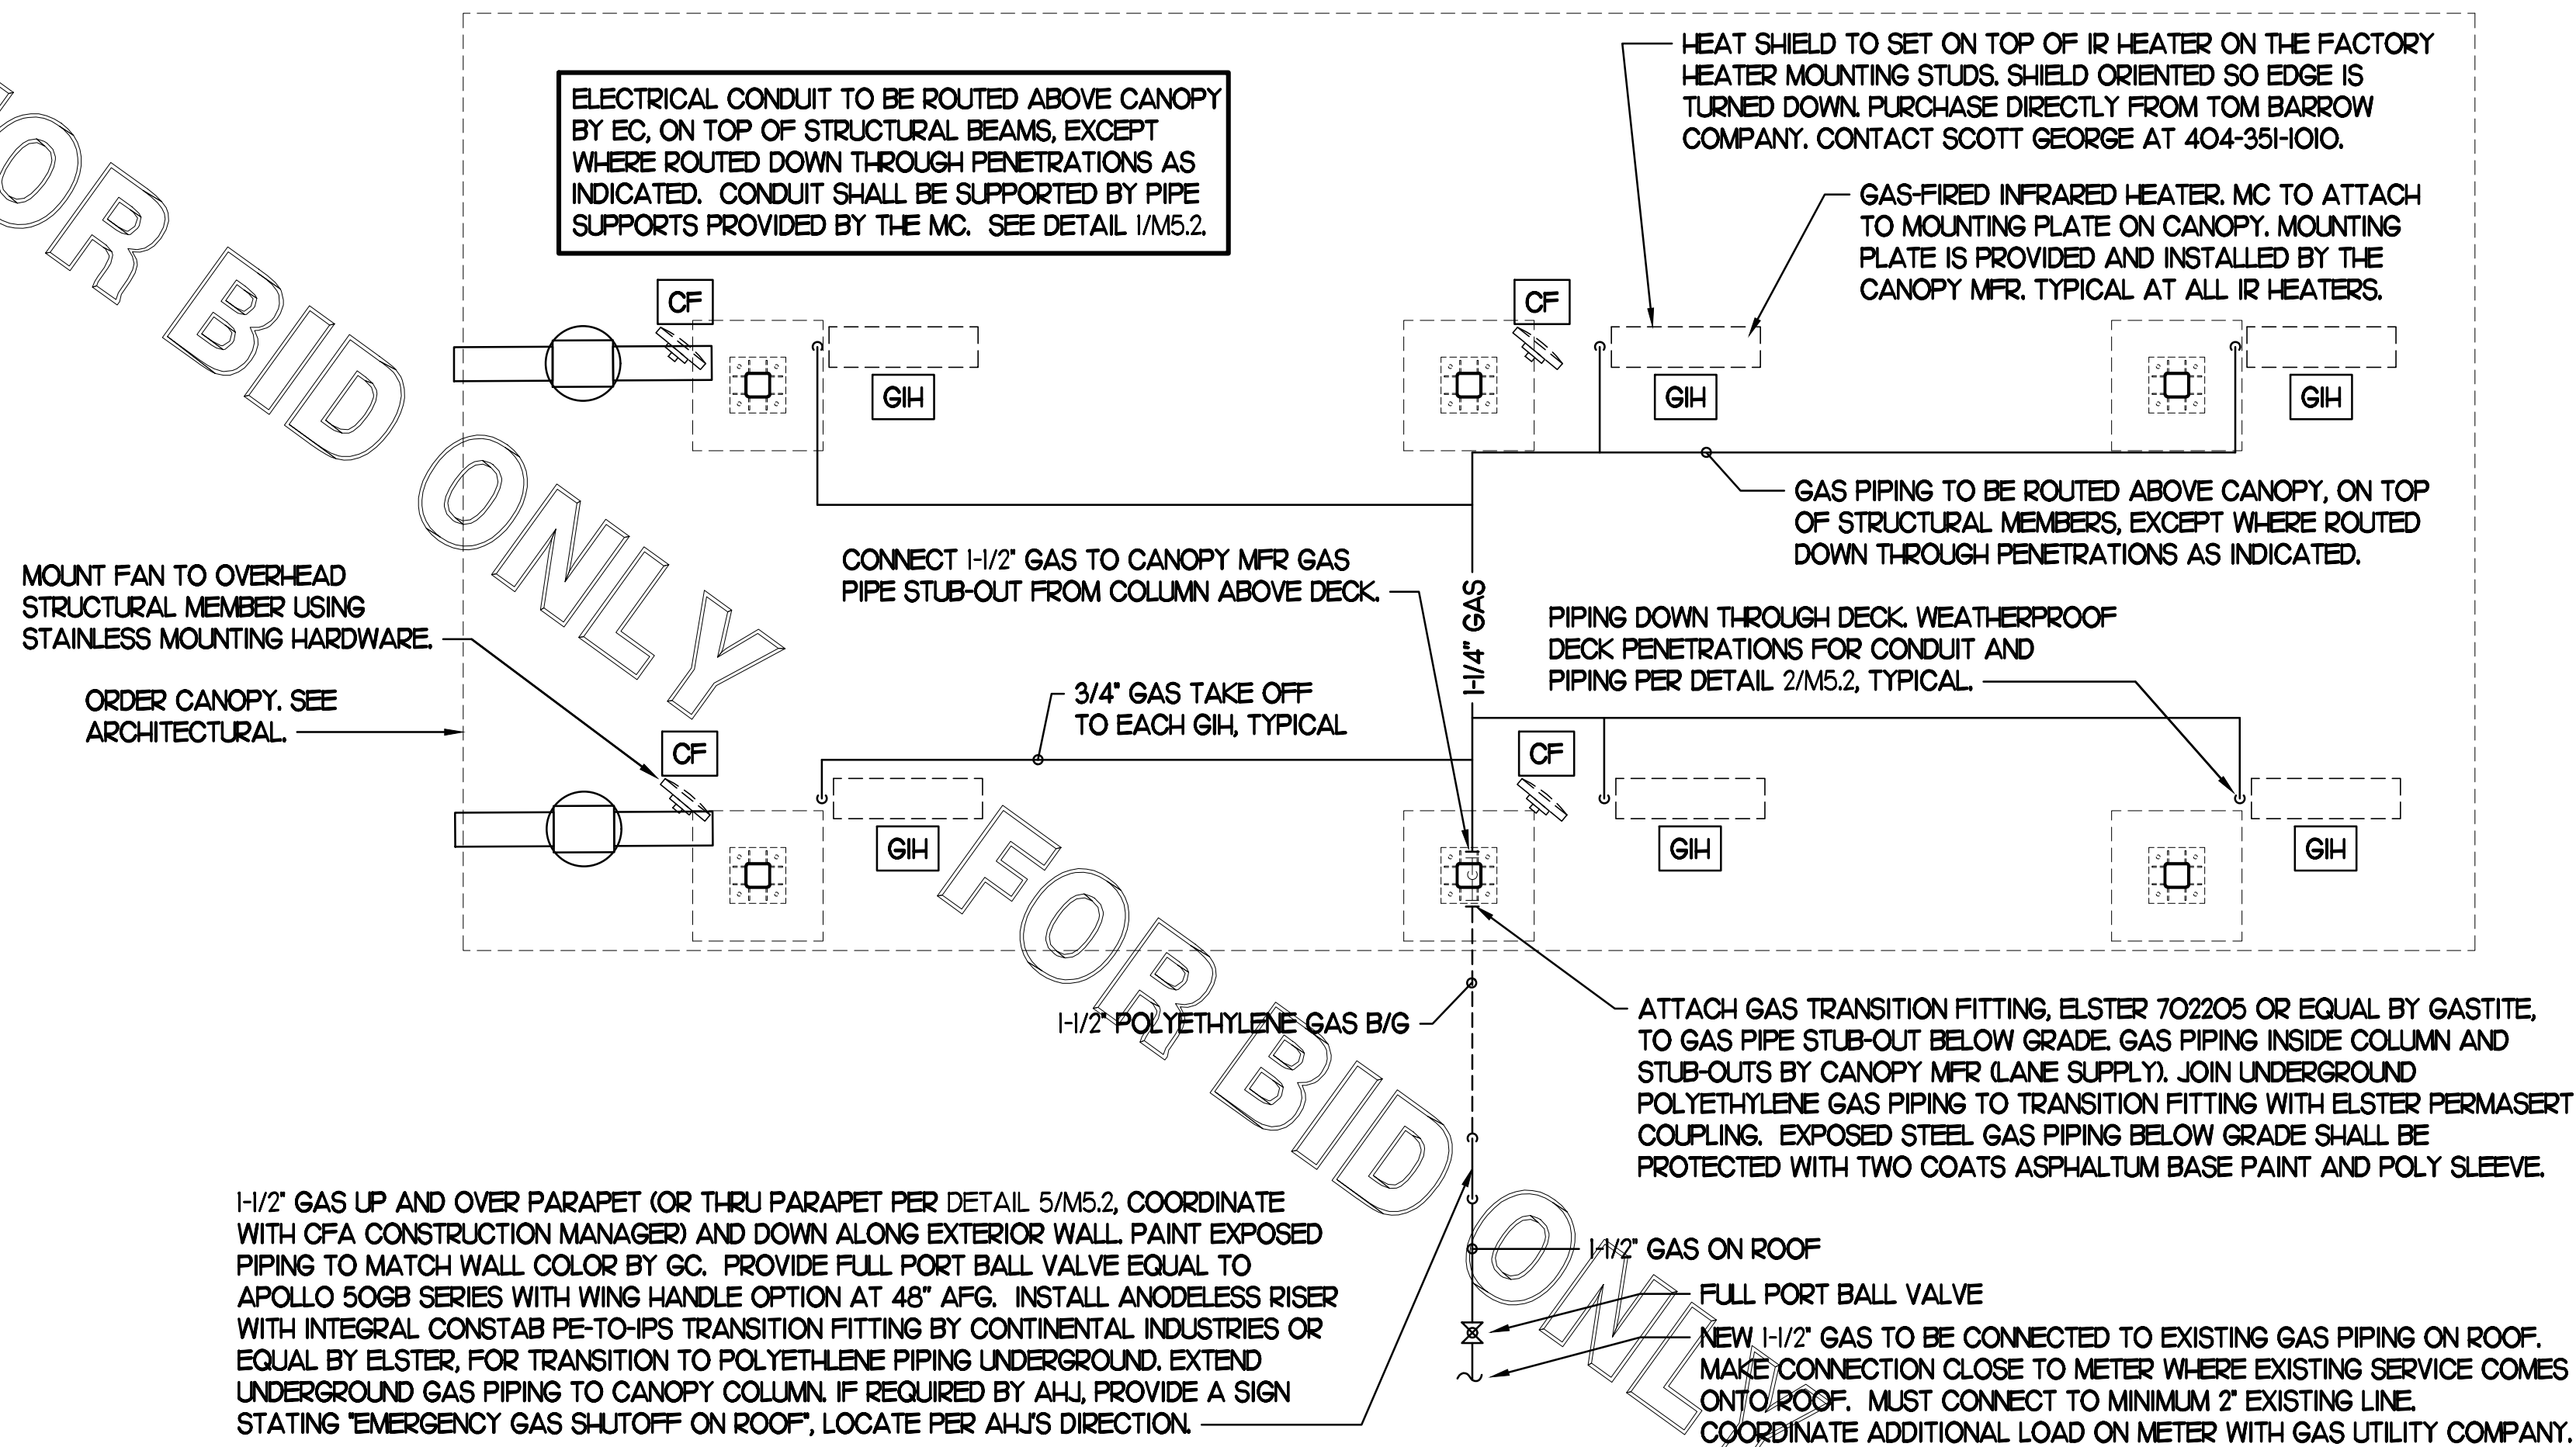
FOR BID ONLY

ELECTRICAL CONDUIT TO BE ROUTED ABOVE CANOPY BY EC, ON TOP OF STRUCTURAL BEAMS, EXCEPT WHERE ROUTED DOWN THROUGH PENETRATIONS AS INDICATED. CONDUIT SHALL BE SUPPORTED BY PIPE SUPPORTS PROVIDED BY THE MC. SEE DETAIL 1/M5.2.

HEAT SHIELD TO SET ON TOP OF IR HEATER ON THE FACTORY HEATER MOUNTING STUDS. SHIELD ORIENTED SO EDGE IS TURNED DOWN. PURCHASE DIRECTLY FROM TOM BARROW COMPANY. CONTACT SCOTT GEORGE AT 404-351-1010.

GAS-FIRED INFRARED HEATER. MC TO ATTACH TO MOUNTING PLATE ON CANOPY. MOUNTING PLATE IS PROVIDED AND INSTALLED BY THE CANOPY MFR. TYPICAL AT ALL IR HEATERS.

CF

CF

GIH

GIH

GIH

GAS PIPING TO BE ROUTED ABOVE CANOPY, ON TOP OF STRUCTURAL MEMBERS, EXCEPT WHERE ROUTED DOWN THROUGH PENETRATIONS AS INDICATED.

CONNECT 1-1/2" GAS TO CANOPY MFR GAS PIPE STUB-OUT FROM COLUMN ABOVE DECK.

MOUNT FAN TO OVERHEAD STRUCTURAL MEMBER USING STAINLESS MOUNTING HARDWARE.

1-1/4" GAS

PIPING DOWN THROUGH DECK. WEATHERPROOF DECK PENETRATIONS FOR CONDUIT AND PIPING PER DETAIL 2/M5.2, TYPICAL.

ORDER CANOPY. SEE ARCHITECTURAL.

3/4" GAS TAKE OFF TO EACH GIH, TYPICAL

CF

CF

GIH

GIH

GIH

1-1/2" POLYETHYLENE GAS B/G

ATTACH GAS TRANSITION FITTING, ELSTER 702205 OR EQUAL BY GASTITE, TO GAS PIPE STUB-OUT BELOW GRADE. GAS PIPING INSIDE COLUMN AND STUB-OUTS BY CANOPY MFR (LANE SUPPLY). JOIN UNDERGROUND POLYETHYLENE GAS PIPING TO TRANSITION FITTING WITH ELSTER PERMASERT COUPLING. EXPOSED STEEL GAS PIPING BELOW GRADE SHALL BE PROTECTED WITH TWO COATS ASPHALTUM BASE PAINT AND POLY SLEEVE.

1-1/2" GAS UP AND OVER PARAPET (OR THRU PARAPET PER DETAIL 5/M5.2, COORDINATE WITH CFA CONSTRUCTION MANAGER) AND DOWN ALONG EXTERIOR WALL. PAINT EXPOSED PIPING TO MATCH WALL COLOR BY GC. PROVIDE FULL PORT BALL VALVE EQUAL TO APOLLO 50GB SERIES WITH WING HANDLE OPTION AT 48" AFG. INSTALL ANODELESS RISER WITH INTEGRAL CONSTAB PE-TO-IPS TRANSITION FITTING BY CONTINENTAL INDUSTRIES OR EQUAL BY ELSTER, FOR TRANSITION TO POLYETHLENE PIPING UNDERGROUND. EXTEND UNDERGROUND GAS PIPING TO CANOPY COLUMN. IF REQUIRED BY AHJ, PROVIDE A SIGN STATING "EMERGENCY GAS SHUTOFF ON ROOF", LOCATE PER AHJ'S DIRECTION.

1-1/2" GAS ON ROOF

FULL PORT BALL VALVE

NEW 1-1/2" GAS TO BE CONNECTED TO EXISTING GAS PIPING ON ROOF. MAKE CONNECTION CLOSE TO METER WHERE EXISTING SERVICE COMES ONTO ROOF. MUST CONNECT TO MINIMUM 2" EXISTING LINE. COORDINATE ADDITIONAL LOAD ON METER WITH GAS UTILITY COMPANY.